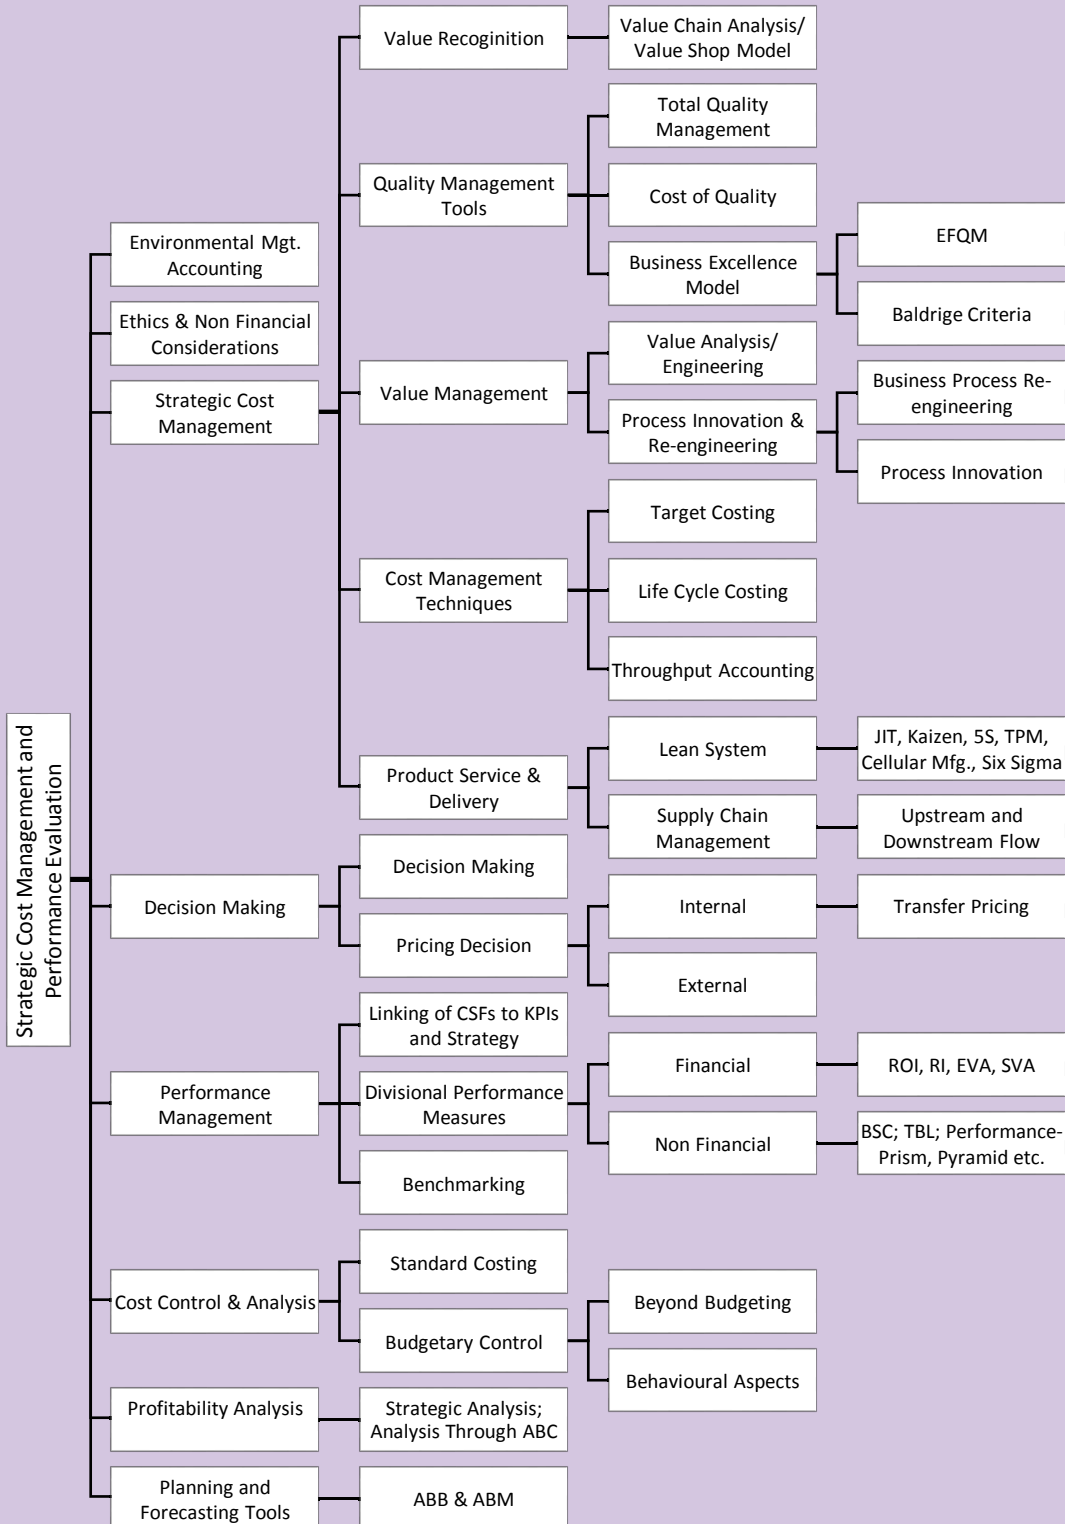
Strategic Cost Management and Performance Evaluation

Environmental Mgt. Accounting

Ethics & Non Financial Considerations

Strategic Cost Management

Value Recoginition

Value Chain Analysis/ Value Shop Model

Quality Management Tools

Total Quality Management

Cost of Quality

Business Excellence Model

EFQM

Baldrige Criteria

Value Management

Value Analysis/ Engineering

Process Innovation & Re-engineering

Business Process Re-engineering

Process Innovation

Cost Management Techniques

Target Costing

Life Cycle Costing

Throughput Accounting

Product Service & Delivery

Lean System

JIT, Kaizen, 5S, TPM, Cellular Mfg., Six Sigma

Supply Chain Management

Upstream and Downstream Flow

Decision Making

Decision Making

Pricing Decision

Internal

Transfer Pricing

External

Performance Management

Linking of CSFs to KPIs and Strategy

Divisional Performance Measures

Financial

ROI, RI, EVA, SVA

Non Financial

BSC; TBL; Performance-Prism, Pyramid etc.

Benchmarking

Cost Control & Analysis

Standard Costing

Budgetary Control

Beyond Budgeting

Behavioural Aspects

Profitability Analysis

Strategic Analysis; Analysis Through ABC

Planning and Forecasting Tools

ABB & ABM